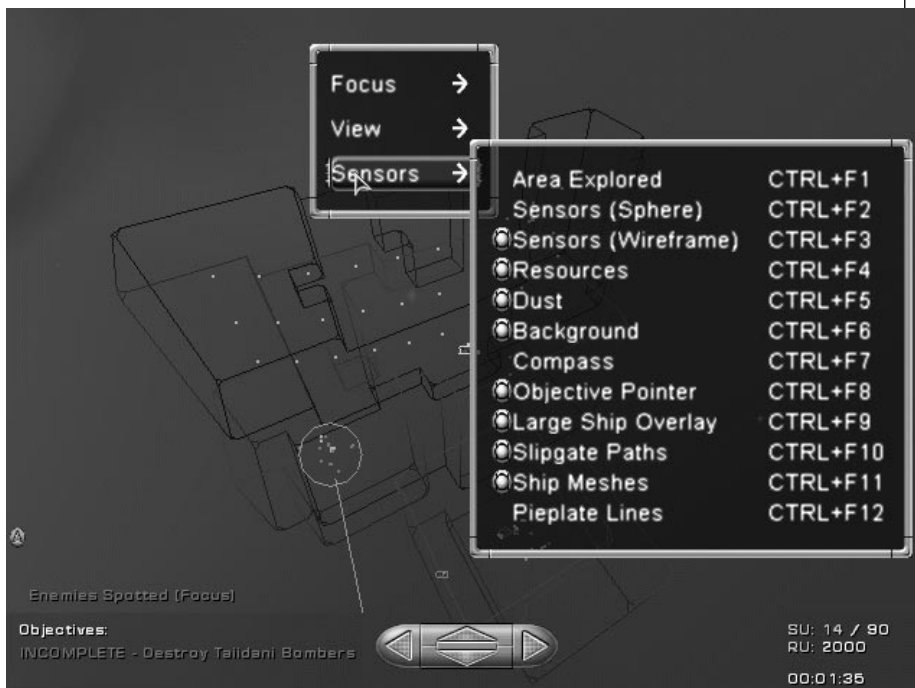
Focus
View
Sensors

| | |
|---|---|
| Area Explored | CTRL+F1 |
| Sensors (Sphere) | CTRL+F2 |
| Sensors (Wireframe) | CTRL+F3 |
| Resources | CTRL+F4 |
| Dust | CTRL+F5 |
| Background | CTRL+F6 |
| Compass | CTRL+F7 |
| Objective Pointer | CTRL+F8 |
| Large Ship Overlay | CTRL+F9 |
| Slipgate Paths | CTRL+F10 |
| Ship Meshes | CTRL+F11 |
| Pieplate Lines | CTRL+F12 |

Enemies Spotted (Focus)

Objectives:
INCOMPLETE - Destroy Taiidani Bombers

SU: 14 / 90
RU: 2000
00:01:35